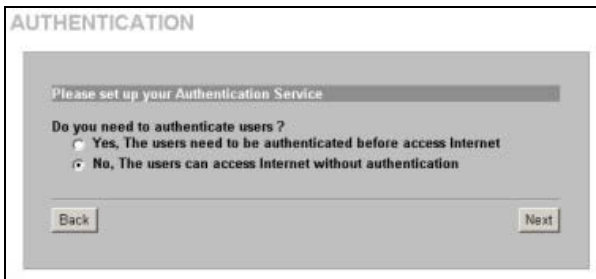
AUTHENTICATION

Please set up your Authentication Service

Do you need to authenticate users ?
Yes, The users need to be authenticated before access Internet
No, The users can access Internet without authentication

Back

Next